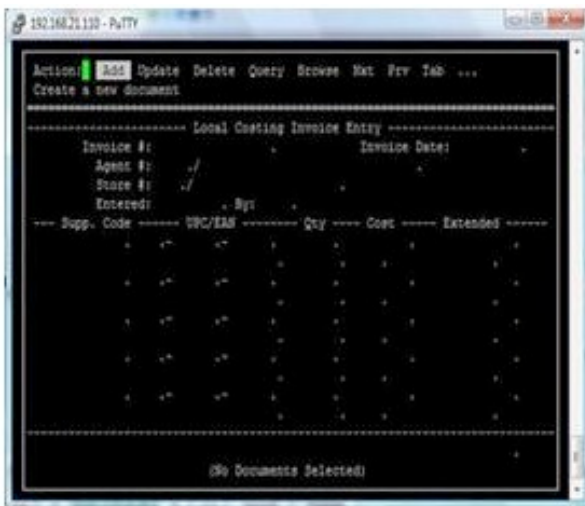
192.168.21.110 - PuTTY

Action: Add Update Delete Query Browse Nxt Prv Tab ...
Create a new document

Local Costing Invoice Entry
Invoice #: Invoice Date:
Agent #:
Store #:
Entered: By:
Supp. Code UPC/EAN Qty Cost Extended

(No Documents Selected)